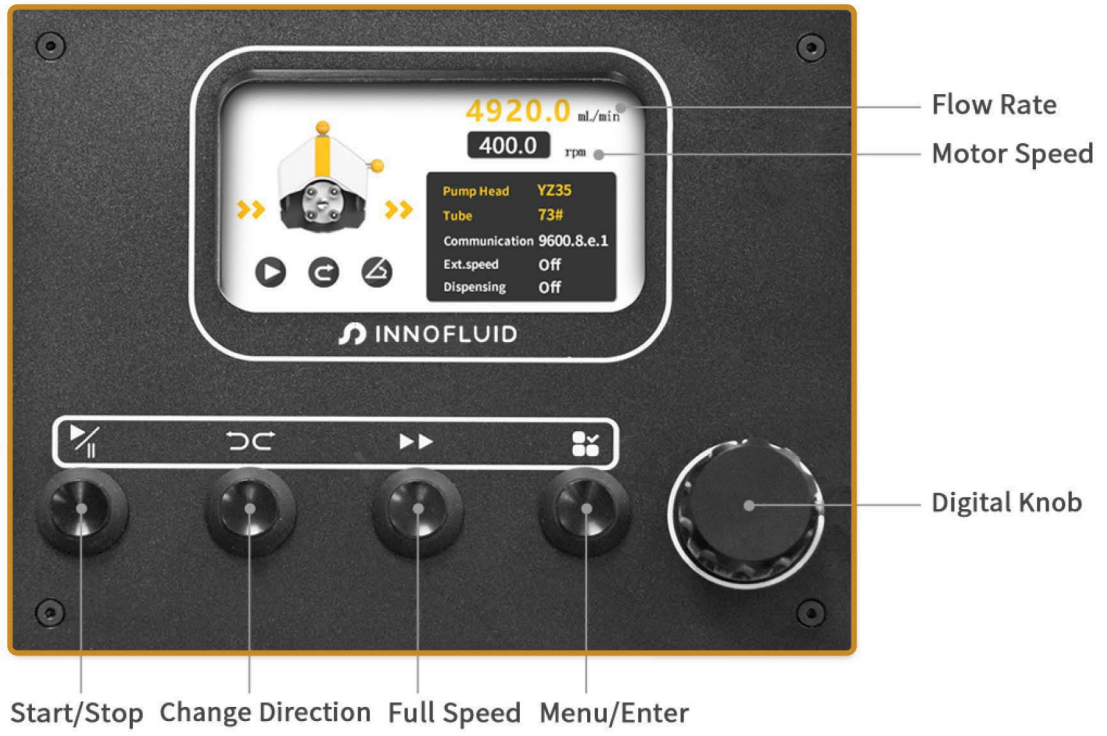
4920.0 mL/min

400.0 rpm

Flow Rate

Motor Speed

| Pump Head | YZ35 |
|---|---|
| Tube | 73# |
| Communication | 9600.8.e.1 |
| Ext.speed | Off |
| Dispensing | Off |

INNOFLUID

Digital Knob

Start/Stop Change Direction Full Speed Menu/Enter